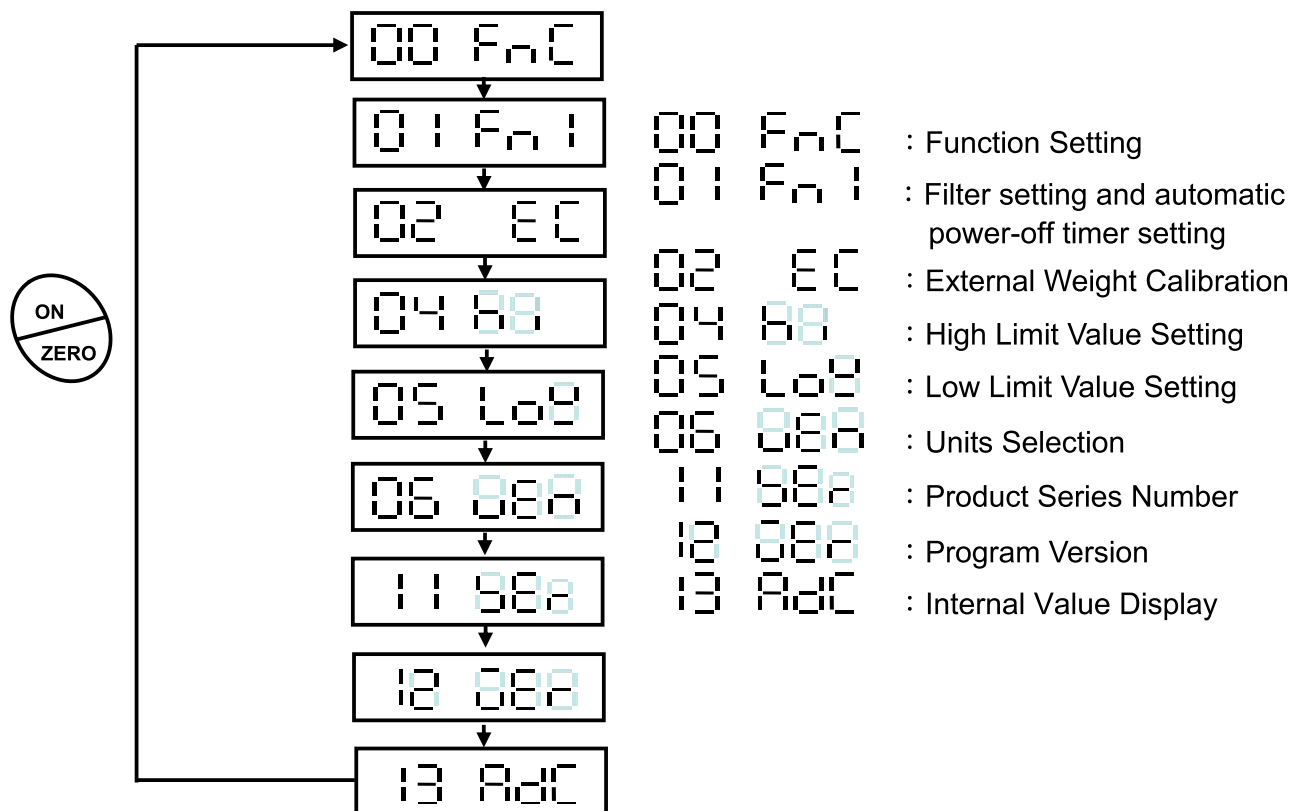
ON
ZERO

00 FnC
01 Fn1
02 EC
04 H8
05 Lo8
06 U88
11 S8r
12 U88
13 AdC

00 FnC : Function Setting
01 Fn1 : Filter setting and automatic power-off timer setting
02 EC : External Weight Calibration
04 H8 : High Limit Value Setting
05 Lo8 : Low Limit Value Setting
06 U88 : Units Selection
11 S8r : Product Series Number
12 U88 : Program Version
13 AdC : Internal Value Display